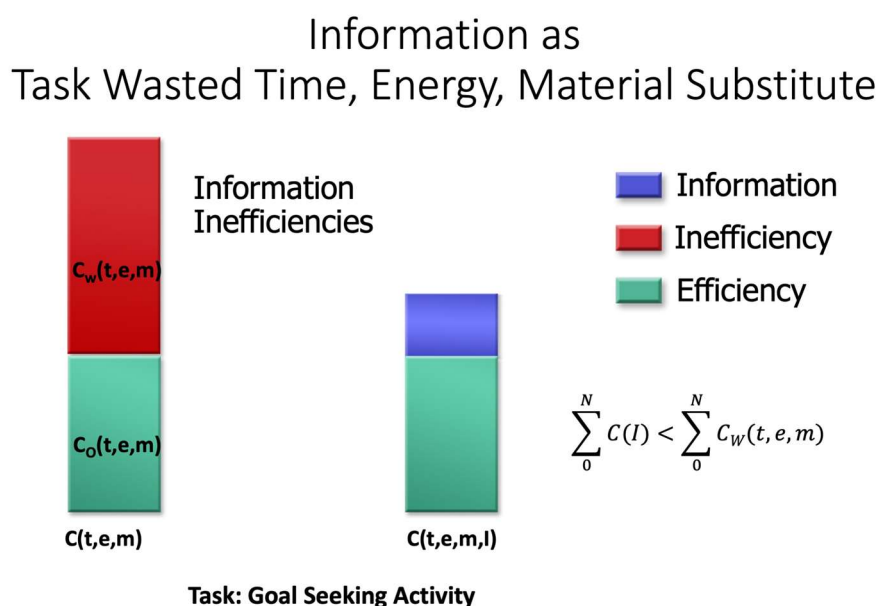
Information as
Task Wasted Time, Energy, Material Substitute

Information Inefficiencies

Information
Inefficiency
Efficiency

$C_W$(t,e,m)

$C_O$(t,e,m)

C(t,e,m)

C(t,e,m,I)

$\sum_{0}^{N} C(I) < \sum_{0}^{N} C_W(t,e,m)$

Task: Goal Seeking Activity